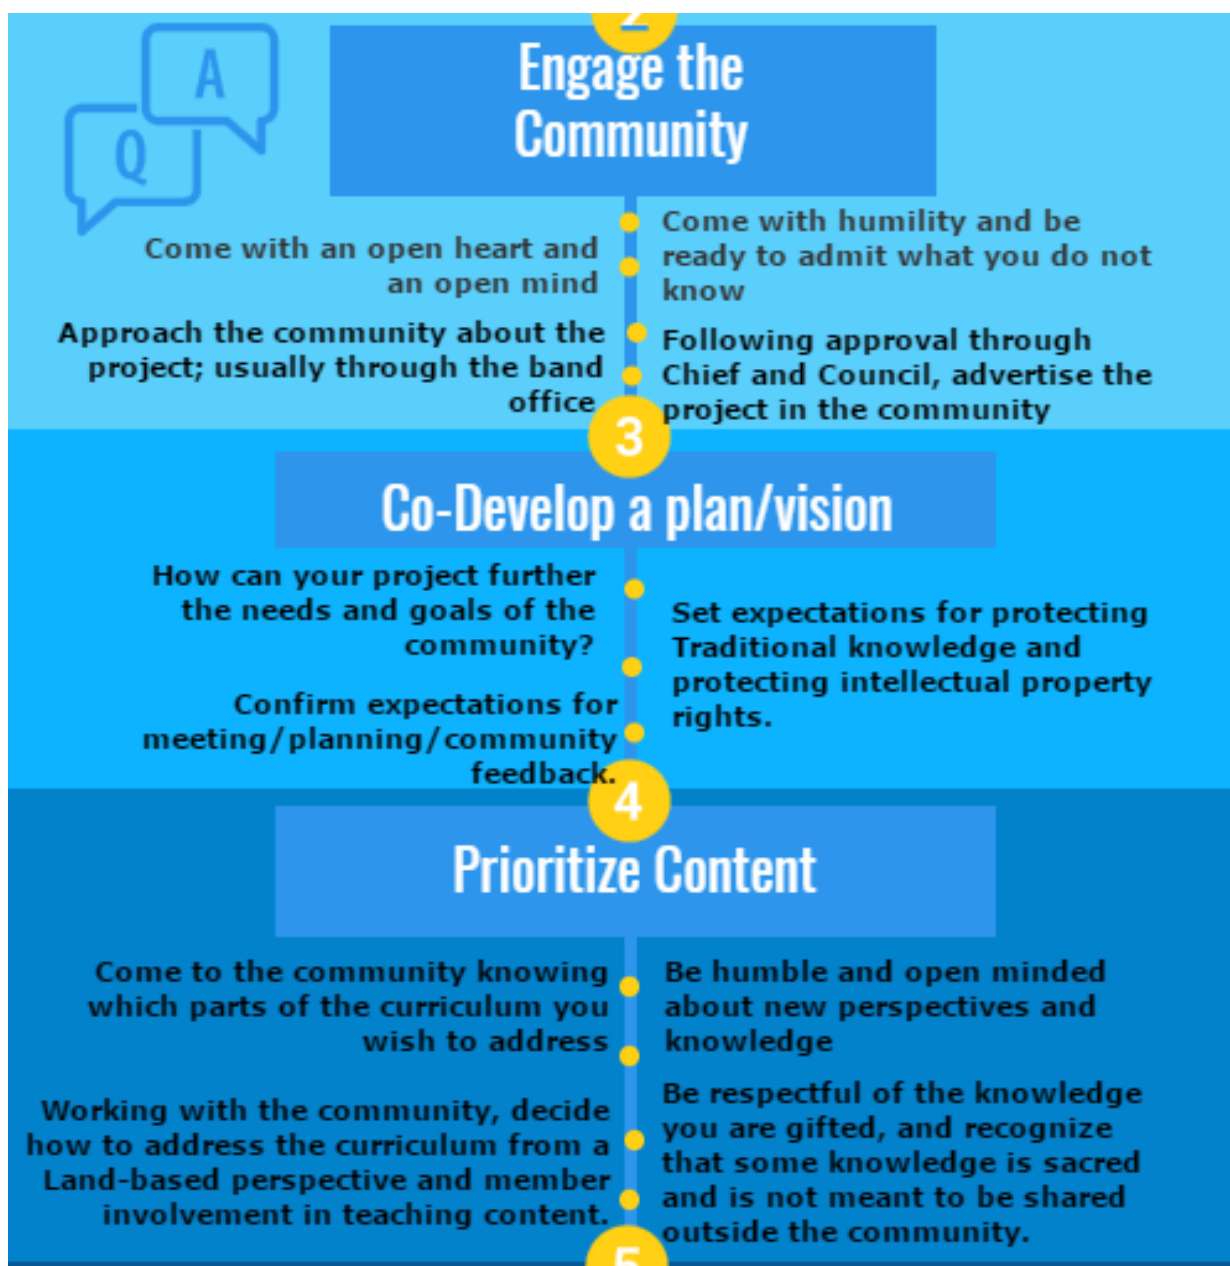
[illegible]

Engage the Community

A
Q

Come with an open heart and an open mind

Come with humility and be ready to admit what you do not know

Approach the community about the project; usually through the band office

Following approval through Chief and Council, advertise the project in the community

3

Co-Develop a plan/vision

How can your project further the needs and goals of the community?

Set expectations for protecting Traditional knowledge and protecting intellectual property rights.

Confirm expectations for meeting/planning/community feedback.

4

Prioritize Content

Come to the community knowing which parts of the curriculum you wish to address

Be humble and open minded about new perspectives and knowledge

Working with the community, decide how to address the curriculum from a Land-based perspective and member involvement in teaching content.

Be respectful of the knowledge you are gifted, and recognize that some knowledge is sacred and is not meant to be shared outside the community.

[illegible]